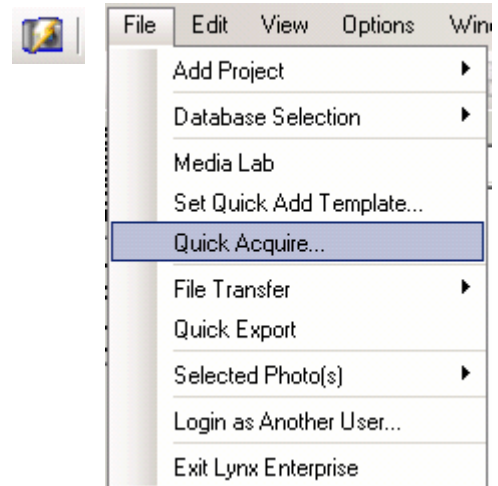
File Edit View Options Win

Add Project
Database Selection
Media Lab
Set Quick Add Template...
Quick Acquire...
File Transfer
Quick Export
Selected Photo(s)
Login as Another User...
Exit Lynx Enterprise